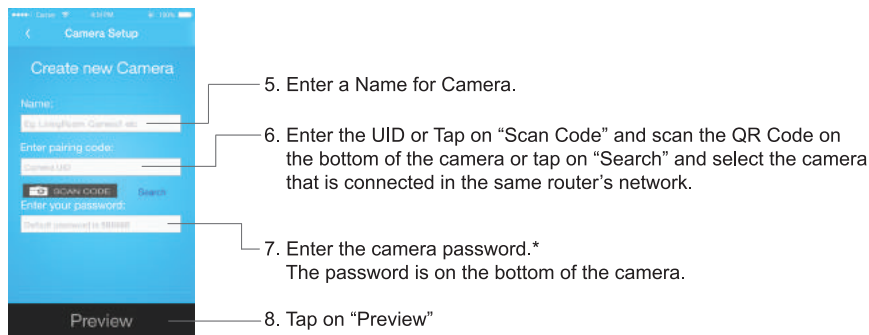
●●●●○ Carrier 4:51 PM 100%

Camera Setup

Create new Camera

Name:

Eg. LivingRoom Camera1 etc

Enter pairing code:

Camera UID

SCAN CODE Search

Enter your password:

Default password is 888888

Preview

5. Enter a Name for Camera.

6. Enter the UID or Tap on “Scan Code” and scan the QR Code on the bottom of the camera or tap on “Search” and select the camera that is connected in the same router’s network.

7. Enter the camera password.*
The password is on the bottom of the camera.

8. Tap on “Preview”